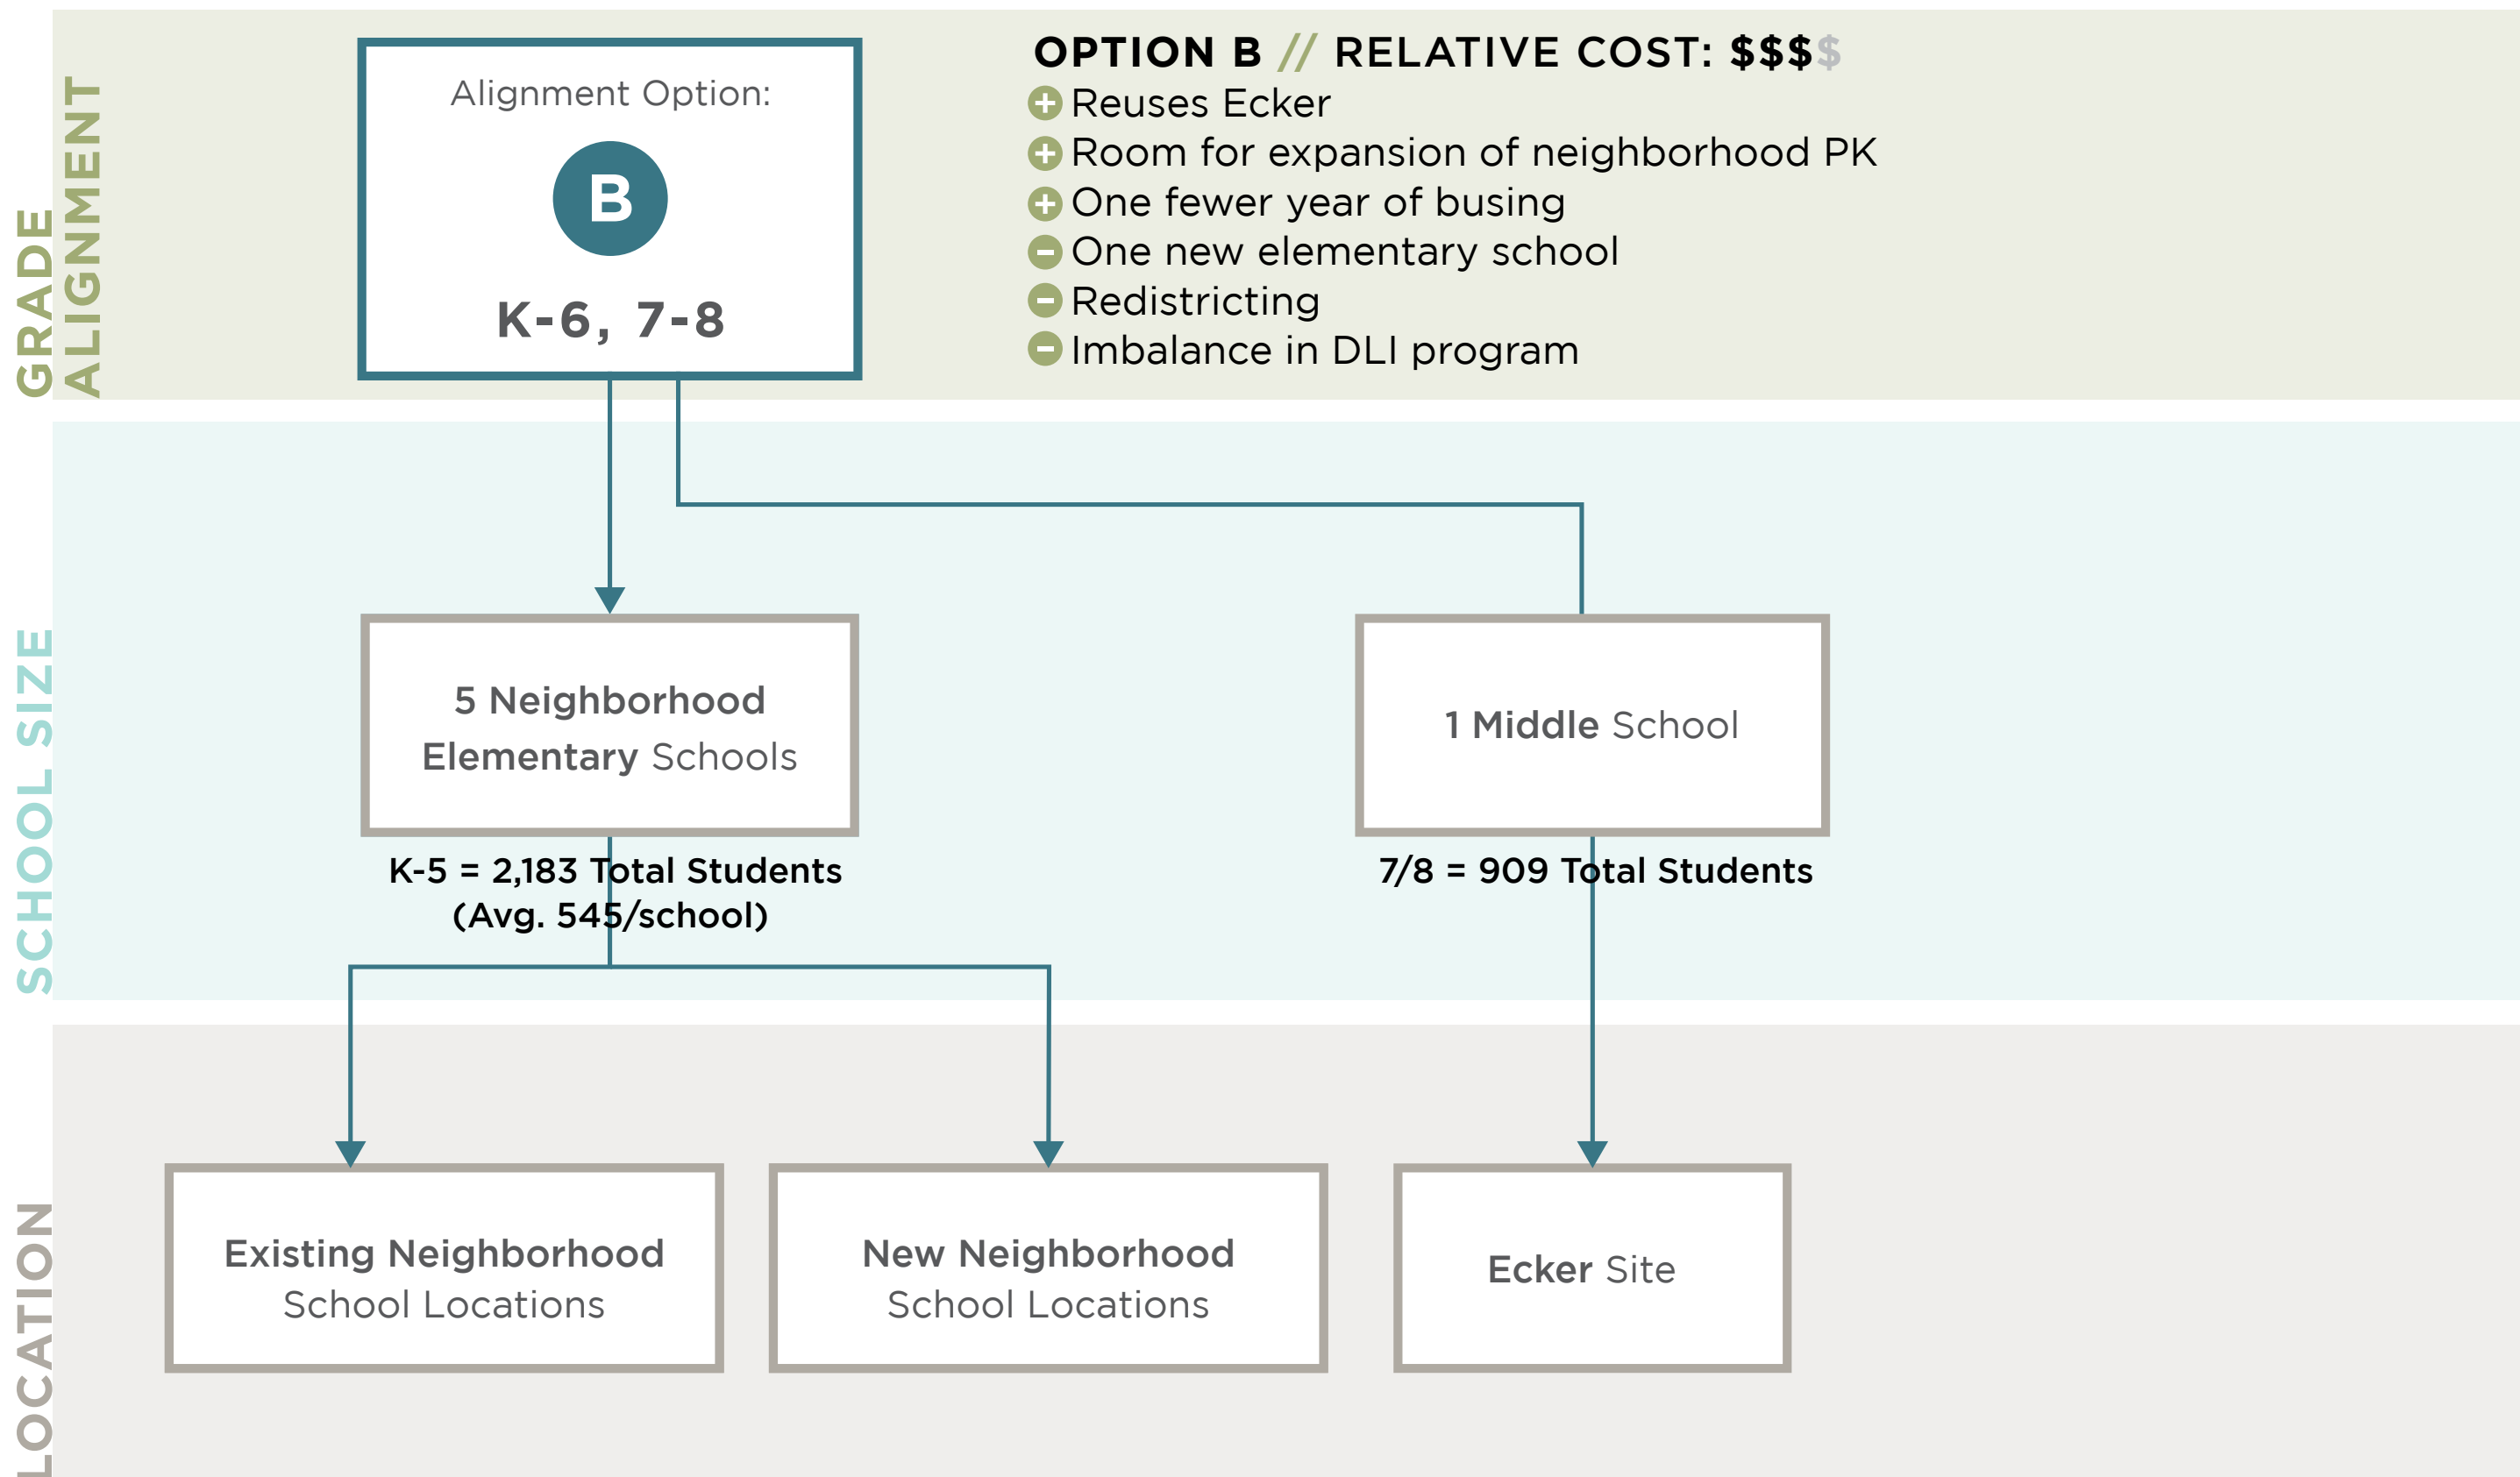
GRADE ALIGNMENT

Alignment Option:

B

K-6, 7-8

OPTION B // RELATIVE COST: $$$$

Reuses Ecker
Room for expansion of neighborhood PK
One fewer year of busing
One new elementary school
Redistricting
Imbalance in DLI program

SCHOOL SIZE

5 Neighborhood Elementary Schools

K-5 = 2,183 Total Students (Avg. 545/school)

1 Middle School

7/8 = 909 Total Students

LOCATION

Existing Neighborhood School Locations

New Neighborhood School Locations

Ecker Site